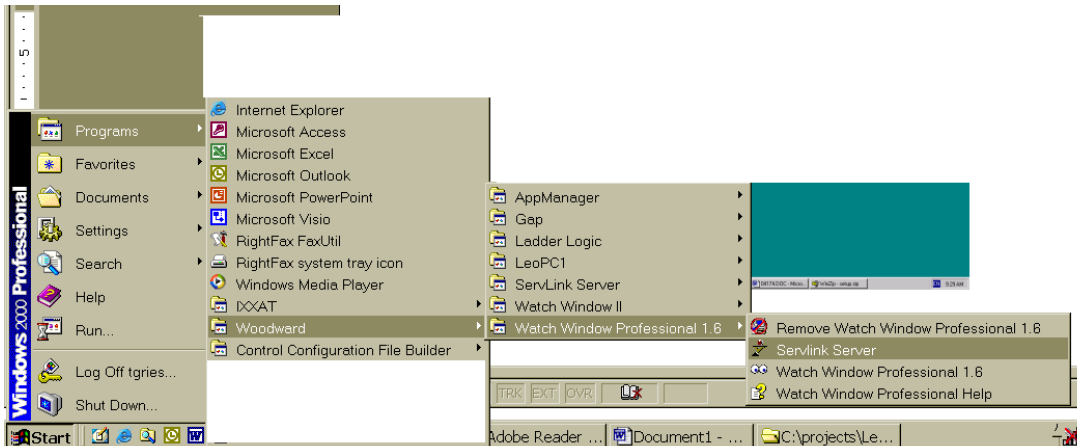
5

Windows 2000 Professional

Programs
Favorites
Documents
Settings
Search
Help
Run...
Log Off tgries...
Shut Down...

Internet Explorer
Microsoft Access
Microsoft Excel
Microsoft Outlook
Microsoft PowerPoint
Microsoft Visio
RightFax FaxUtil
RightFax system tray icon
Windows Media Player
IXXAT
Woodward
Control Configuration File Builder

AppManager
Gap
Ladder Logic
LeoPC1
ServLink Server
Watch Window II
Watch Window Professional 1.6

Remove Watch Window Professional 1.6
Servlink Server
Watch Window Professional 1.6
Watch Window Professional Help

TRK EXT OVR

Start
Adobe Reader ...
Document1 - ...
C:\projects\Le...